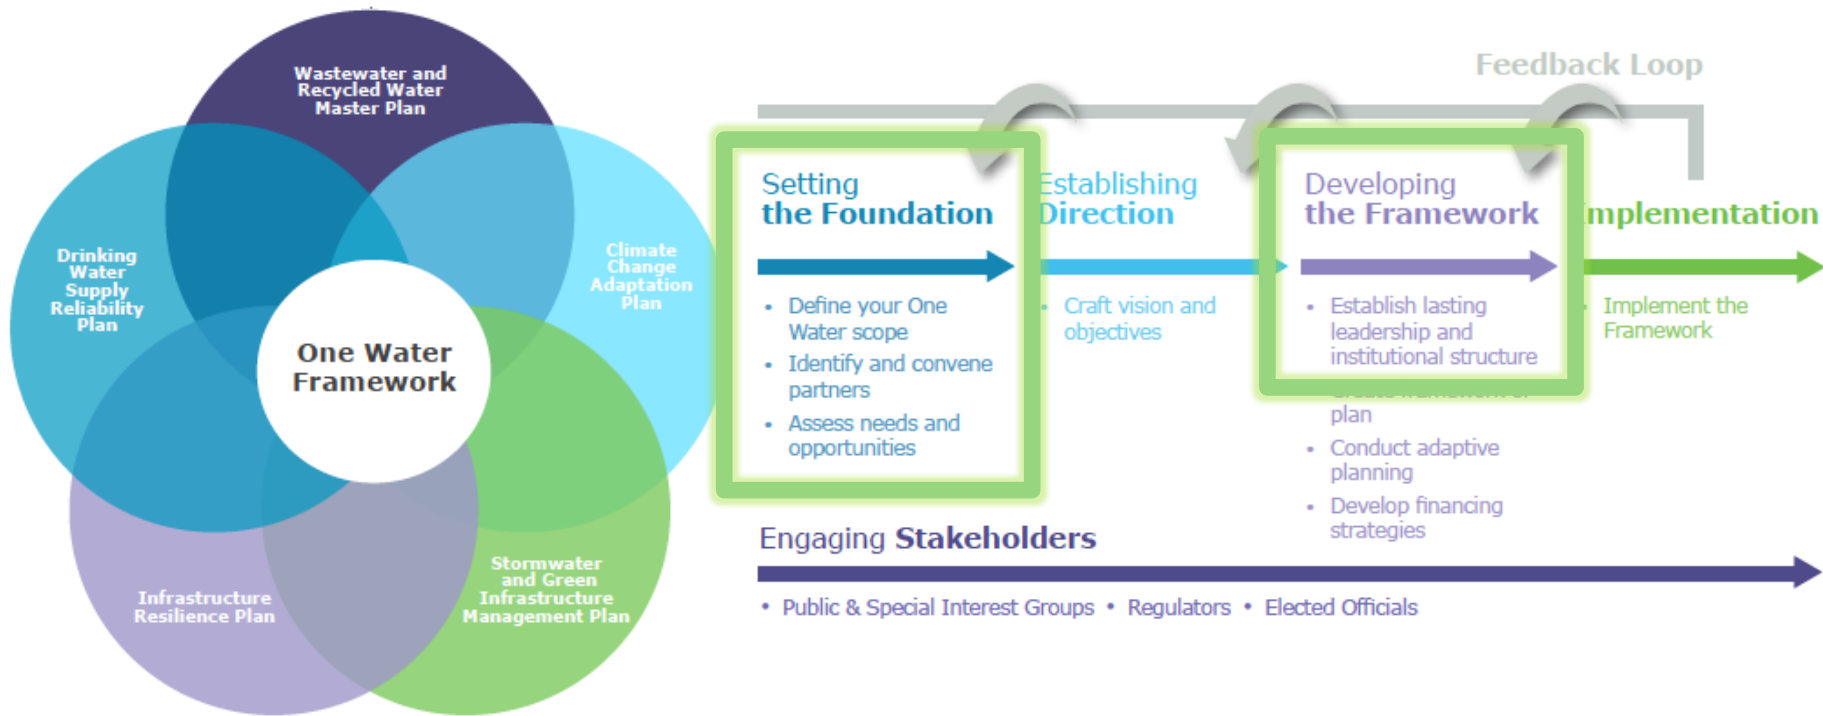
Wastewater and Recycled Water Master Plan

Drinking Water Supply Reliability Plan

Climate Change Adaptation Plan

One Water Framework

Infrastructure Resilience Plan

Stormwater and Green Infrastructure Management Plan

Feedback Loop

Setting the Foundation

- Define your One Water scope
- Identify and convene partners
- Assess needs and opportunities

Establishing Direction

- Craft vision and objectives

Developing the Framework

- Establish lasting leadership and institutional structure
- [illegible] plan
- Conduct adaptive planning
- Develop financing strategies

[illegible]mplementation

- Implement the Framework

Engaging Stakeholders

• Public & Special Interest Groups • Regulators • Elected Officials